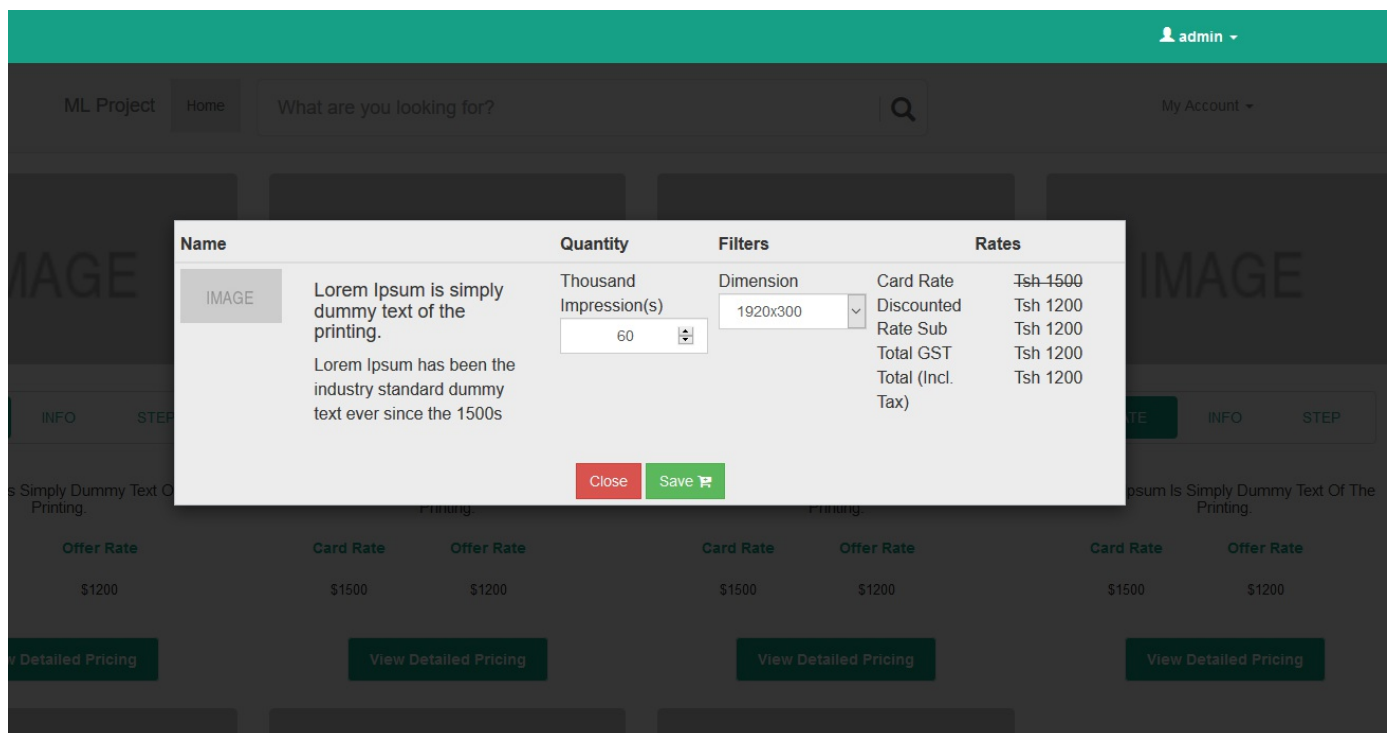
admin

ML Project Home What are you looking for? My Account

IMAGE

IMAGE

INFO STEP

s Simply Dummy Text O Printing.

Offer Rate

$1200

Detailed Pricing

Printing.

Card Rate Offer Rate

$1500 $1200

View Detailed Pricing

Printing.

Card Rate Offer Rate

$1500 $1200

View Detailed Pricing

TE INFO STEP

psum Is Simply Dummy Text Of The Printing.

Card Rate Offer Rate

$1500 $1200

View Detailed Pricing

| Name | | Quantity | Filters | | Rates |
|---|---|---|---|---|---|
| IMAGE | Lorem Ipsum is simply dummy text of the printing. Lorem Ipsum has been the industry standard dummy text ever since the 1500s | Thousand Impression(s) 60 | Dimension 1920x300 | Card Rate Discounted Rate Sub Total GST Total (Incl. Tax) | ~~Tsh 1500~~ Tsh 1200 Tsh 1200 Tsh 1200 Tsh 1200 |

Close Save